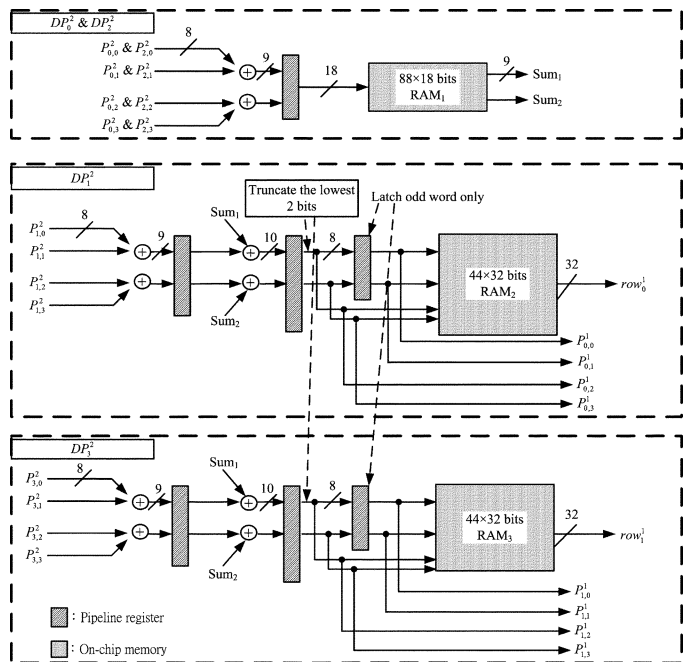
$DP_0^2$ & $DP_2^2$

8

$P_{0,0}^2$ & $P_{2,0}^2$

$P_{0,1}^2$ & $P_{2,1}^2$

9

18

88×18 bits RAM$_1$

9

Sum$_1$

Sum$_2$

$P_{0,2}^2$ & $P_{2,2}^2$

$P_{0,3}^2$ & $P_{2,3}^2$

$DP_1^2$

Truncate the lowest 2 bits

Latch odd word only

8

$P_{1,0}^2$

$P_{1,1}^2$

9

Sum$_1$

10

8

44×32 bits RAM$_2$

32

$row_0^1$

$P_{1,2}^2$

$P_{1,3}^2$

Sum$_2$

$P_{0,0}^1$

$P_{0,1}^1$

$P_{0,2}^1$

$P_{0,3}^1$

$DP_3^2$

8

$P_{3,0}^2$

$P_{3,1}^2$

9

Sum$_1$

10

8

44×32 bits RAM$_3$

32

$row_1^1$

$P_{3,2}^2$

$P_{3,3}^2$

Sum$_2$

$P_{1,0}^1$

$P_{1,1}^1$

$P_{1,2}^1$

$P_{1,3}^1$

: Pipeline register

: On-chip memory